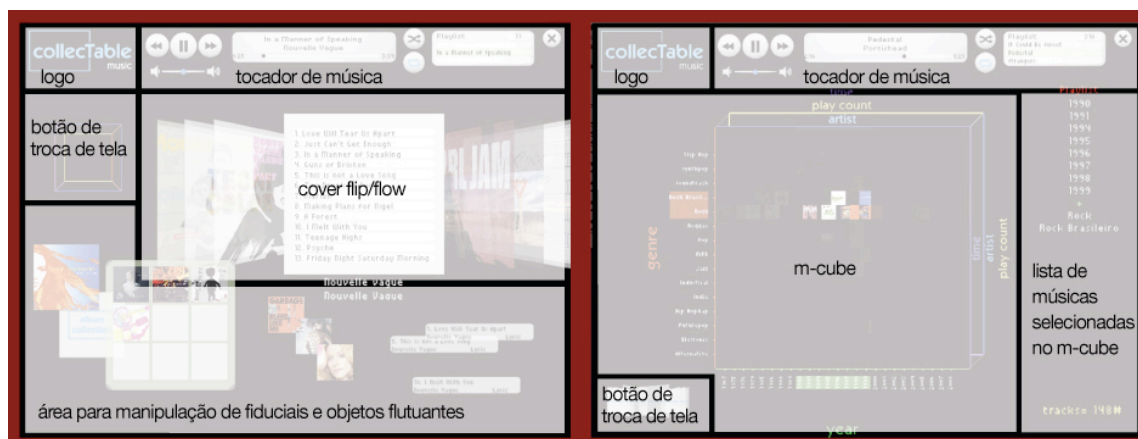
collecTable music
logo

In a Manner of Speaking
Nouvelle Vague

Playlist
In a Manner of Speaking

tocador de música

botão de troca de tela

1. Love Will Tear Us Apart
2. Just Can't Get Enough
3. In a Manner of Speaking
4. Guns of Brixton
5. This is not a Love Song
6. Making Plans for Nigel
7. A Forest
8. I Melt With You
9. Teenage Kicks
10. Psyche
11. Friday Night Saturday Morning

cover flip/flow

Nouvelle Vague
Nouvelle Vague

área para manipulação de fiduciais e objetos flutuantes

collecTable music
logo

Pedestal
Portishead

Playlist

tocador de música

time
play count
artist

genre

m-cube

time
artist
play count

year

1990
1991
1994
1995
1996
1997
1998
1999
+
Rock
Rock Brasileiro

lista de músicas selecionadas no m-cube

botão de troca de tela

tracks= 148